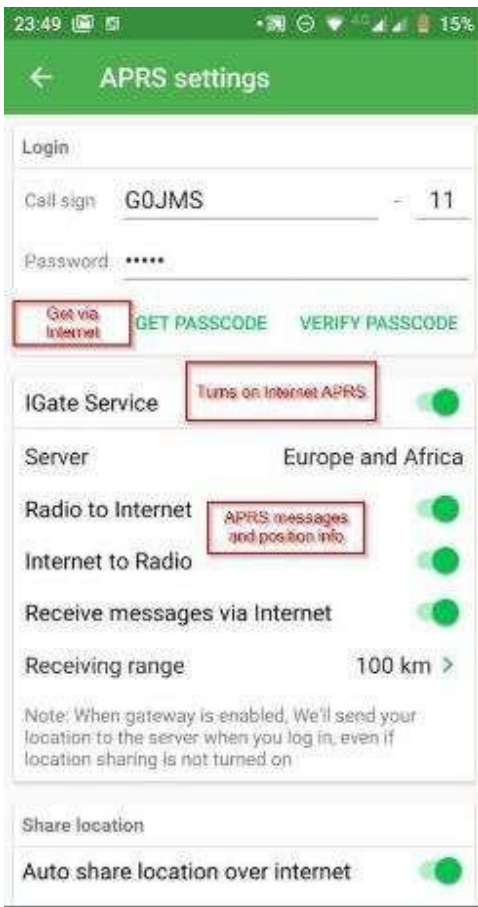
23:49

15%

APRS settings

Login

Call sign G0JMS - 11

Password •••••

Get via Internet

GET PASSCODE VERIFY PASSCODE

IGate Service

Turns on Internet APRS

Server Europe and Africa

Radio to Internet

APRS messages and position info

Internet to Radio

Receive messages via Internet

Receiving range 100 km >

Note: When gateway is enabled, We'll send your location to the server when you log in, even if location sharing is not turned on

Share location

Auto share location over internet